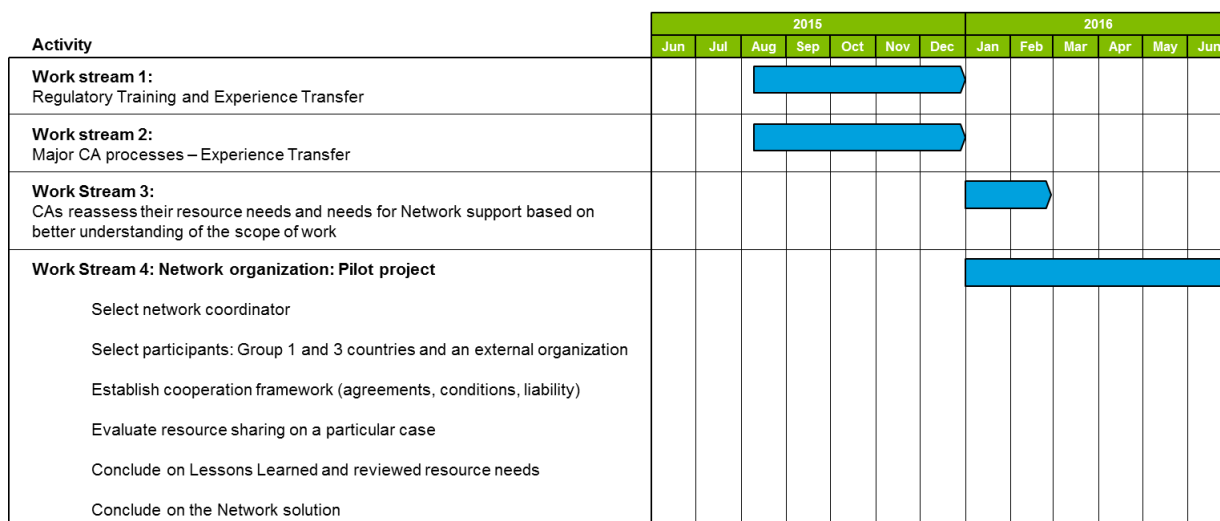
| Activity | 2015 Jun | Jul | Aug | Sep | Oct | Nov | Dec | 2016 Jan | Feb | Mar | Apr | May | Jun |
|---|---|---|---|---|---|---|---|---|---|---|---|---|---|
| **Work stream 1:** Regulatory Training and Experience Transfer | | | | | | | | | | | | | |
| **Work stream 2:** Major CA processes – Experience Transfer | | | | | | | | | | | | | |
| **Work Stream 3:** CAs reassess their resource needs and needs for Network support based on better understanding of the scope of work | | | | | | | | | | | | | |
| **Work Stream 4: Network organization: Pilot project** | | | | | | | | | | | | | |
| Select network coordinator | | | | | | | | | | | | | |
| Select participants: Group 1 and 3 countries and an external organization | | | | | | | | | | | | | |
| Establish cooperation framework (agreements, conditions, liability) | | | | | | | | | | | | | |
| Evaluate resource sharing on a particular case | | | | | | | | | | | | | |
| Conclude on Lessons Learned and reviewed resource needs | | | | | | | | | | | | | |
| Conclude on the Network solution | | | | | | | | | | | | | |